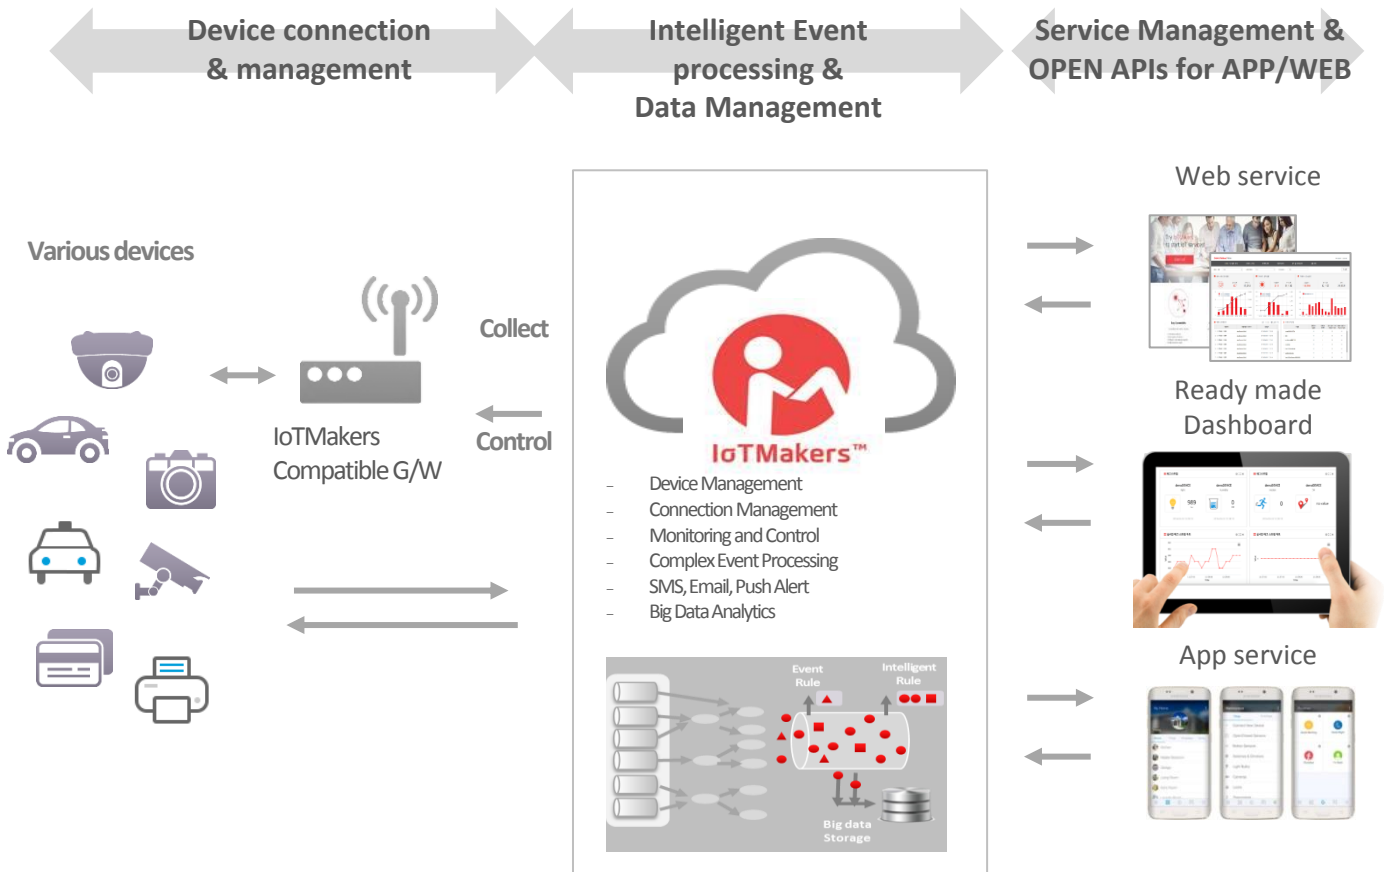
Device connection & management

Intelligent Event processing & Data Management

Service Management & OPEN APIs for APP/WEB

Various devices

IoTMakers Compatible G/W

Collect

Control

IoTMakers™

– Device Management
– Connection Management
– Monitoring and Control
– Complex Event Processing
– SMS, Email, Push Alert
– Big Data Analytics

Event Rule

Intelligent Rule

Big data Storage

Web service

Ready made Dashboard

App service